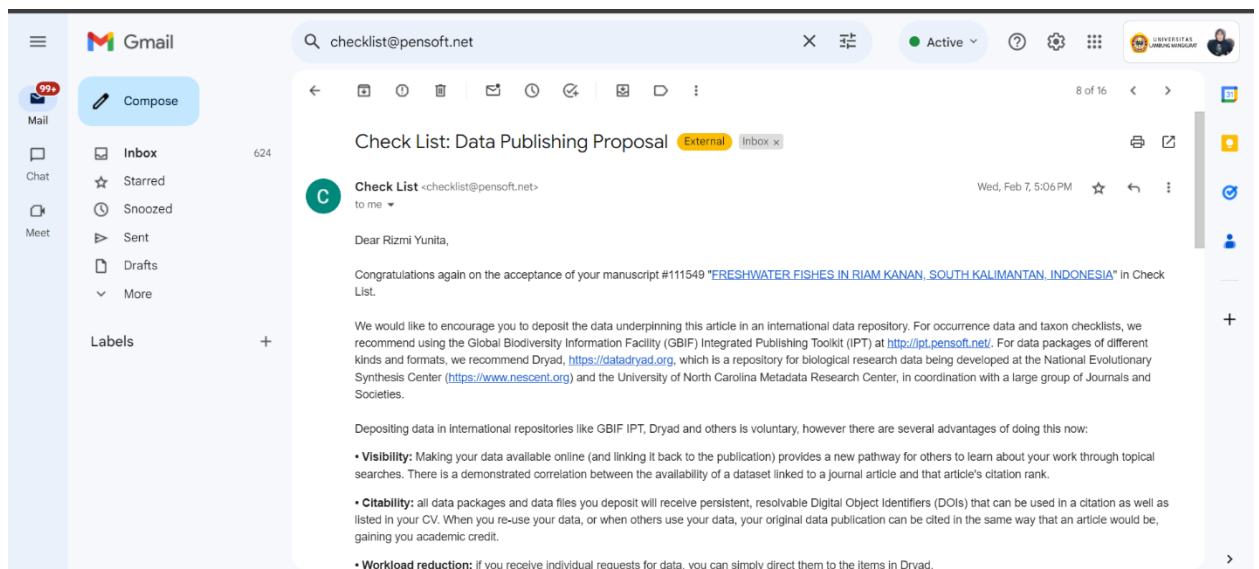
Gmail

checklist@pensoft.net

Active

UNIVERSITAS LAMBUNG MANGKURAT

99+
Mail

Chat

Meet

Compose

Inbox 624
Starred
Snoozed
Sent
Drafts
More

Labels +

8 of 16

Check List: Data Publishing Proposal External Inbox ×

C
Check List <checklist@pensoft.net>
to me

Wed, Feb 7, 5:06 PM

Dear Rizmi Yunita,

Congratulations again on the acceptance of your manuscript #111549 "FRESHWATER FISHES IN RIAM KANAN, SOUTH KALIMANTAN, INDONESIA" in Check List.

We would like to encourage you to deposit the data underpinning this article in an international data repository. For occurrence data and taxon checklists, we recommend using the Global Biodiversity Information Facility (GBIF) Integrated Publishing Toolkit (IPT) at http://ipt.pensoft.net/. For data packages of different kinds and formats, we recommend Dryad, https://datadryad.org, which is a repository for biological research data being developed at the National Evolutionary Synthesis Center (https://www.nescent.org) and the University of North Carolina Metadata Research Center, in coordination with a large group of Journals and Societies.

Depositing data in international repositories like GBIF IPT, Dryad and others is voluntary, however there are several advantages of doing this now:

• Visibility: Making your data available online (and linking it back to the publication) provides a new pathway for others to learn about your work through topical searches. There is a demonstrated correlation between the availability of a dataset linked to a journal article and that article's citation rank.

• Citability: all data packages and data files you deposit will receive persistent, resolvable Digital Object Identifiers (DOIs) that can be used in a citation as well as listed in your CV. When you re-use your data, or when others use your data, your original data publication can be cited in the same way that an article would be, gaining you academic credit.

• Workload reduction: if you receive individual requests for data, you can simply direct them to the items in Dryad.